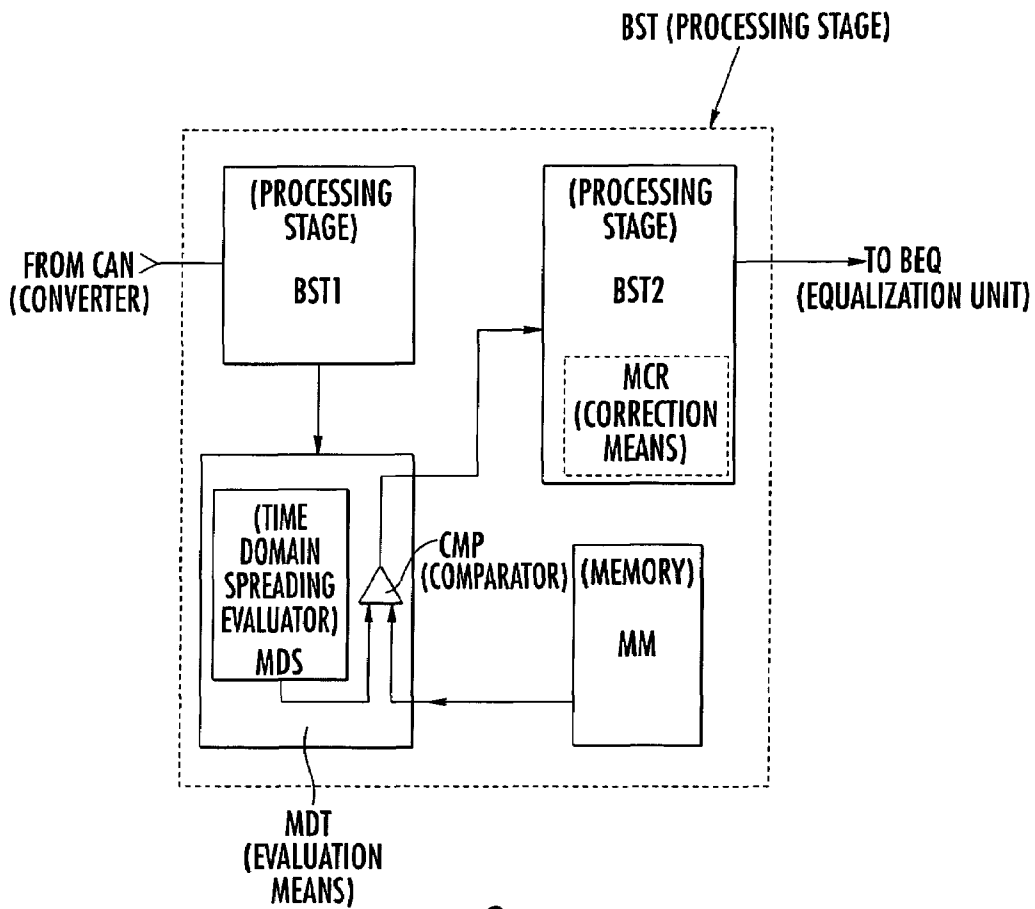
BST (PROCESSING STAGE)

(PROCESSING STAGE)

BST1

FROM CAN (CONVERTER)

(PROCESSING STAGE)

BST2

TO BEQ (EQUALIZATION UNIT)

MCR (CORRECTION MEANS)

(TIME DOMAIN SPREADING EVALUATOR)

MDS

CMP (COMPARATOR)

(MEMORY)

MM

MDT (EVALUATION MEANS)